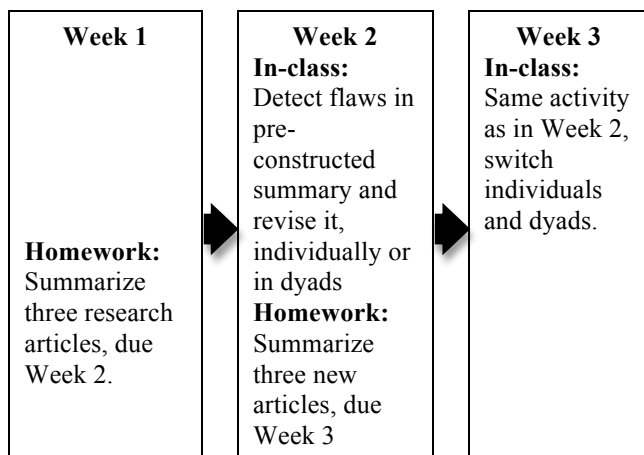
Week 1

Homework: Summarize three research articles, due Week 2.

Week 2
In-class: Detect flaws in pre-constructed summary and revise it, individually or in dyads
Homework: Summarize three new articles, due Week 3

Week 3
In-class: Same activity as in Week 2, switch individuals and dyads.